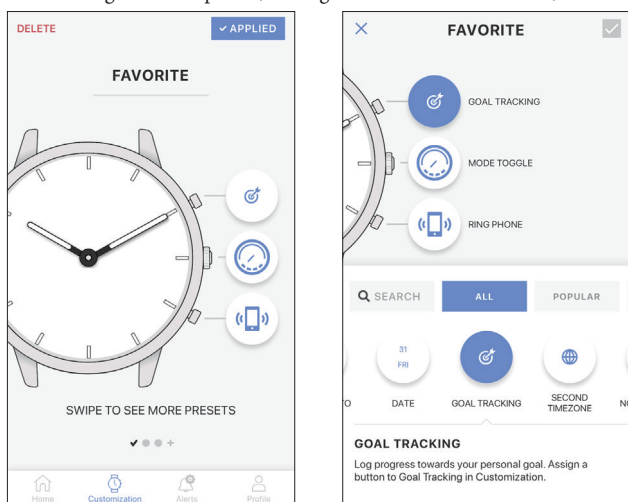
DELETE

✓ APPLIED

FAVORITE

SWIPE TO SEE MORE PRESETS

Home Customization Alerts Profile

×

FAVORITE

GOAL TRACKING

MODE TOGGLE

RING PHONE

SEARCH

ALL

POPULAR

31 FRI

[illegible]O

DATE

GOAL TRACKING

SECOND TIMEZONE

N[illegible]

GOAL TRACKING

Log progress towards your personal goal. Assign a button to Goal Tracking in Customization.